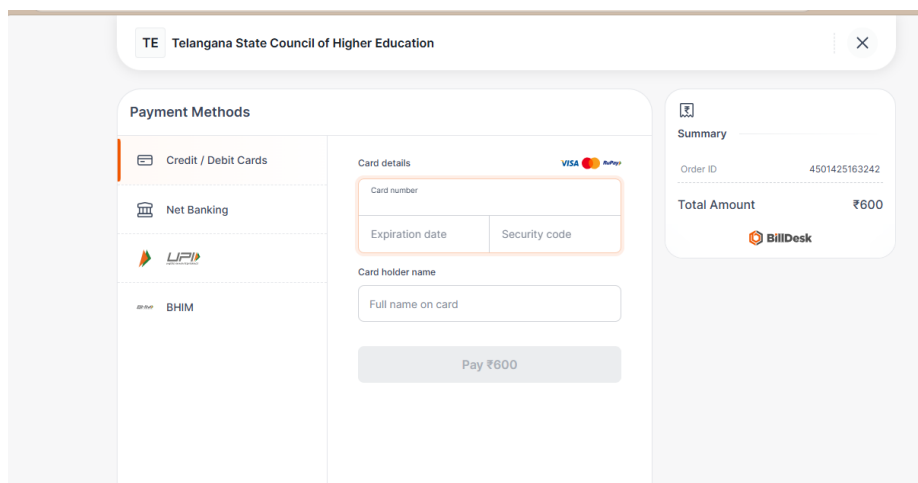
TE Telangana State Council of Higher Education

×

Payment Methods

Credit / Debit Cards

Net Banking

UPI

BHIM

Card details

VISA RuPay

Card number

Expiration date

Security code

Card holder name

Full name on card

Pay ₹600

Summary

Order ID 4501425163242

Total Amount ₹600

BillDesk